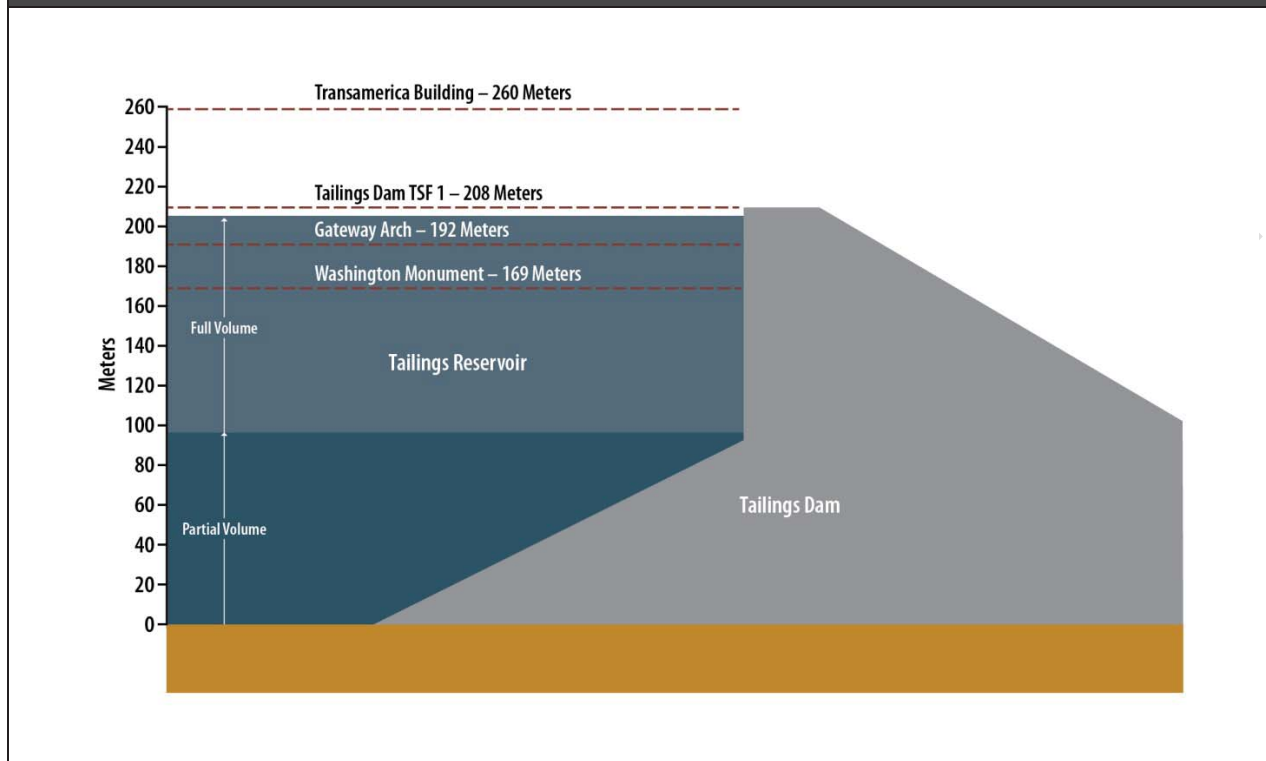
Transamerica Building – 260 Meters

Tailings Dam TSF 1 – 208 Meters

Gateway Arch – 192 Meters

Washington Monument – 169 Meters

260
240
220
200
180
160
140
120
100
80
60
40
20
0

Meters

Full Volume

Partial Volume

Tailings Reservoir

Tailings Dam